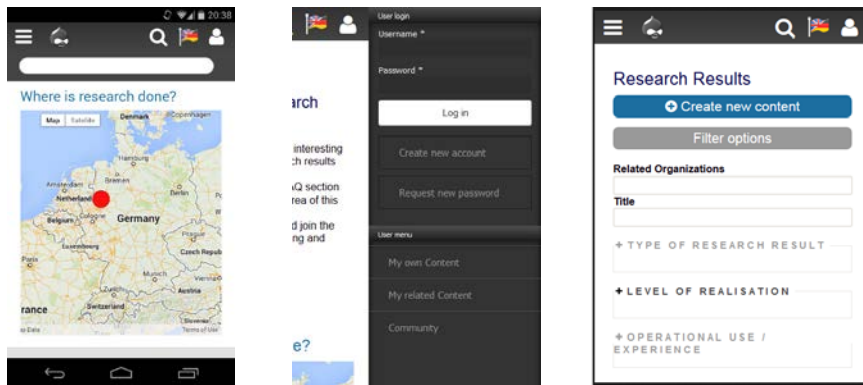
20:38

Where is research done?

Map Satellite Denmark Copenhagen Hamburg Amsterdam Netherlands Bremen Berlin Belgium Cologne Germany Luxembourg Czech Repub Munich Austria Switzerland rance Terms of Use

arch

interesting
ch results

Q section
rea of this

d join the
ng and

e?

User login
Username *
Password *
Log in
Create new account
Request new password
User menu
My own Content
My related Content
Community

Research Results
Create new content
Filter options
Related Organizations
Title
+ TYPE OF RESEARCH RESULT
+ LEVEL OF REALISATION
+ OPERATIONAL USE / EXPERIENCE